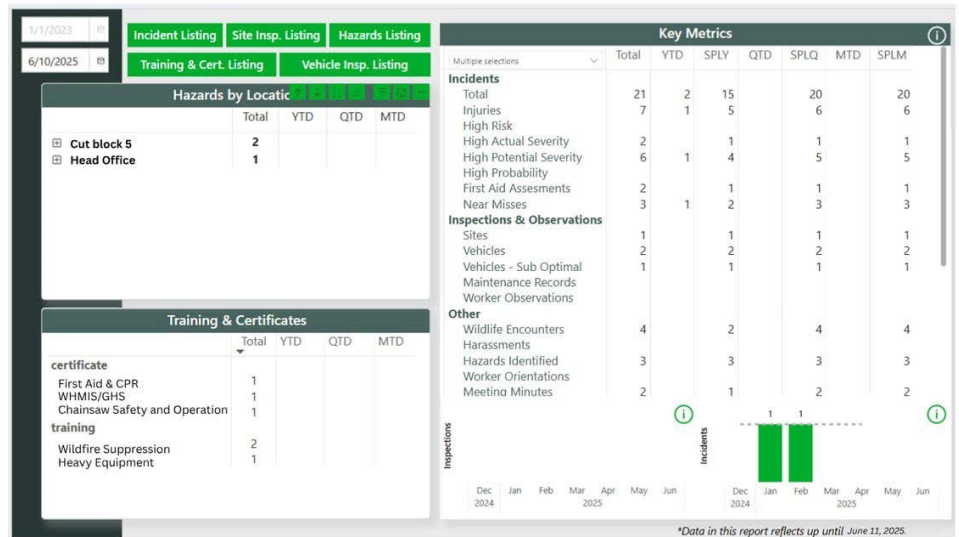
1/1/2023

6/10/2025

Incident Listing | Site Insp. Listing | Hazards Listing

Training & Cert. Listing | Vehicle Insp. Listing

Hazards by Locatio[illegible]

|  | Total | YTD | QTD | MTD |
|---|---|---|---|---|
| ⊞ Cut block 5 | 2 |  |  |  |
| ⊞ Head Office | 1 |  |  |  |

Training & Certificates

|  | Total | YTD | QTD | MTD |
|---|---|---|---|---|
| certificate |  |  |  |  |
| First Aid & CPR | 1 |  |  |  |
| WHMIS/GHS | 1 |  |  |  |
| Chainsaw Safety and Operation | 1 |  |  |  |
| training |  |  |  |  |
| Wildfire Suppression | 2 |  |  |  |
| Heavy Equipment | 1 |  |  |  |

Key Metrics

Multiple selections

|  | Total | YTD | SPLY | QTD | SPLQ | MTD | SPLM |
|---|---|---|---|---|---|---|---|
| Incidents |  |  |  |  |  |  |  |
| Total | 21 | 2 | 15 |  | 20 |  | 20 |
| Injuries | 7 | 1 | 5 |  | 6 |  | 6 |
| High Risk |  |  |  |  |  |  |  |
| High Actual Severity | 2 |  | 1 |  | 1 |  | 1 |
| High Potential Severity | 6 | 1 | 4 |  | 5 |  | 5 |
| High Probability |  |  |  |  |  |  |  |
| First Aid Assesments | 2 |  | 1 |  | 1 |  | 1 |
| Near Misses | 3 | 1 | 2 |  | 3 |  | 3 |
| Inspections & Observations |  |  |  |  |  |  |  |
| Sites | 1 |  | 1 |  | 1 |  | 1 |
| Vehicles | 2 |  | 2 |  | 2 |  | 2 |
| Vehicles - Sub Optimal | 1 |  | 1 |  | 1 |  | 1 |
| Maintenance Records |  |  |  |  |  |  |  |
| Worker Observations |  |  |  |  |  |  |  |
| Other |  |  |  |  |  |  |  |
| Wildlife Encounters | 4 |  | 2 |  | 4 |  | 4 |
| Harassments |  |  |  |  |  |  |  |
| Hazards Identified | 3 |  | 3 |  | 3 |  | 3 |
| Worker Orientations |  |  |  |  |  |  |  |
| Meeting Minutes | 2 |  | 1 |  | 2 |  | 2 |

Inspections

Dec 2024 Jan Feb Mar 2025 Apr May Jun

Incidents

1 1

Dec 2024 Jan Feb Mar 2025 Apr May Jun

*Data in this report reflects up until June 11, 2025.